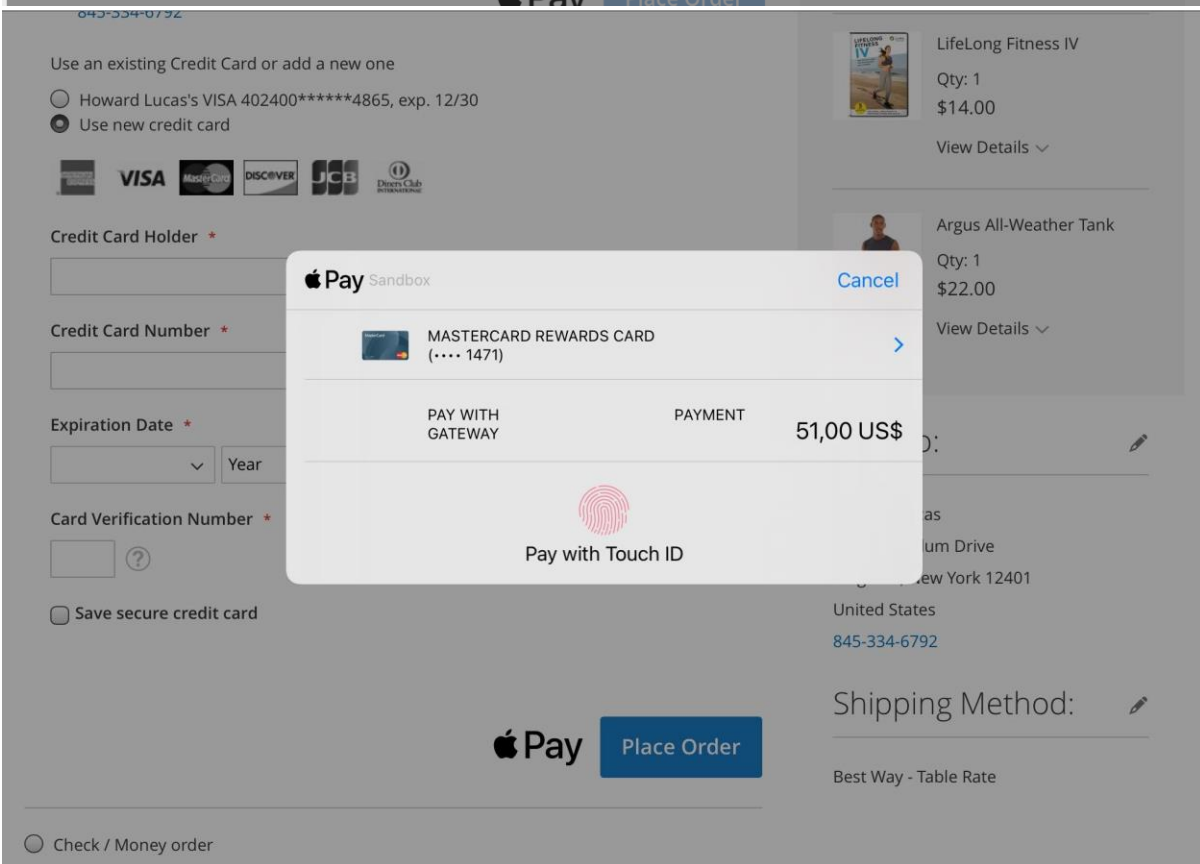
845-334-6792

Use an existing Credit Card or add a new one

Howard Lucas's VISA 402400******4865, exp. 12/30

Use new credit card

VISA DISCOVER JCB Diners Club INTERNATIONAL

Credit Card Holder *

Credit Card Number *

Expiration Date *

Year

Card Verification Number *

?

Save secure credit card

Pay Place Order

Check / Money order

LifeLong Fitness IV
Qty: 1
$14.00
View Details

Argus All-Weather Tank
Qty: 1
$22.00
View Details

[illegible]):

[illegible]as
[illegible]lum Drive
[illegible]ew York 12401
United States
845-334-6792

Shipping Method:

Best Way - Table Rate

Pay Sandbox
Cancel

MASTERCARD REWARDS CARD
(•••• 1471)

PAY WITH GATEWAY
PAYMENT
51,00 US$

Pay with Touch ID